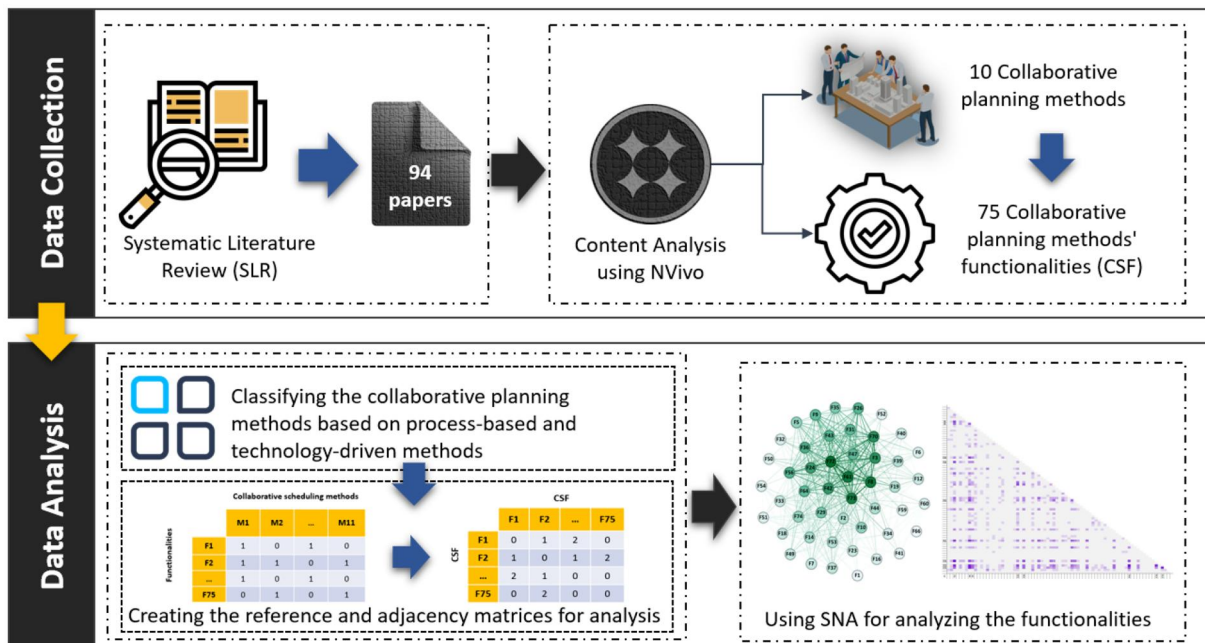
Data Collection

Systematic Literature Review (SLR)

94 papers

Content Analysis using NVivo

10 Collaborative planning methods

75 Collaborative planning methods' functionalities (CSF)

Data Analysis

Classifying the collaborative planning methods based on process-based and technology-driven methods

Collaborative scheduling methods

| Functionalities | M1 | M2 | ... | M11 |
|---|---|---|---|---|
| F1 | 1 | 0 | 1 | 0 |
| F2 | 1 | 1 | 0 | 1 |
| ... | 1 | 0 | 1 | 0 |
| F75 | 0 | 1 | 0 | 1 |

CSF

| CSF | F1 | F2 | ... | F75 |
|---|---|---|---|---|
| F1 | 0 | 1 | 2 | 0 |
| F2 | 1 | 0 | 1 | 2 |
| ... | 2 | 1 | 0 | 0 |
| F75 | 0 | 2 | 0 | 0 |

Creating the reference and adjacency matrices for analysis

Using SNA for analyzing the functionalities